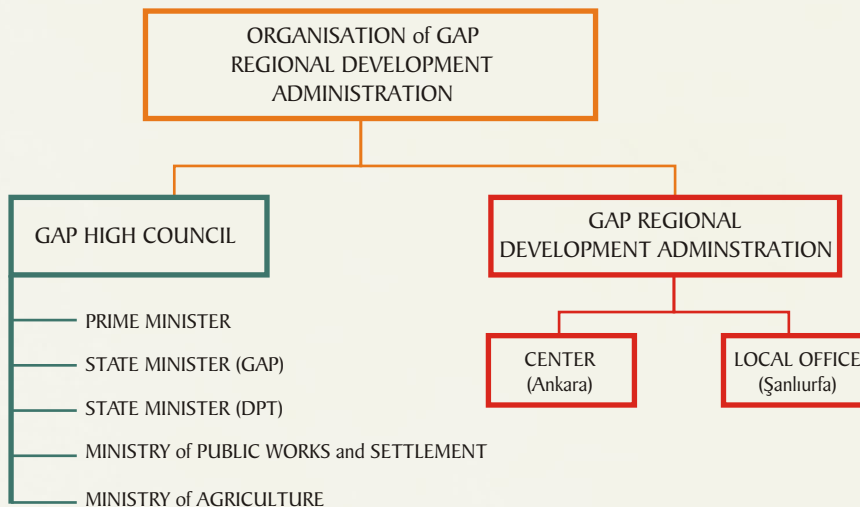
ORGANISATION of GAP REGIONAL DEVELOPMENT ADMINISTRATION

GAP HIGH COUNCIL

PRIME MINISTER

STATE MINISTER (GAP)

STATE MINISTER (DPT)

MINISTRY of PUBLIC WORKS and SETTLEMENT

MINISTRY of AGRICULTURE

GAP REGIONAL DEVELOPMENT ADMINSTRATION

CENTER (Ankara)

LOCAL OFFICE (Şanlıurfa)